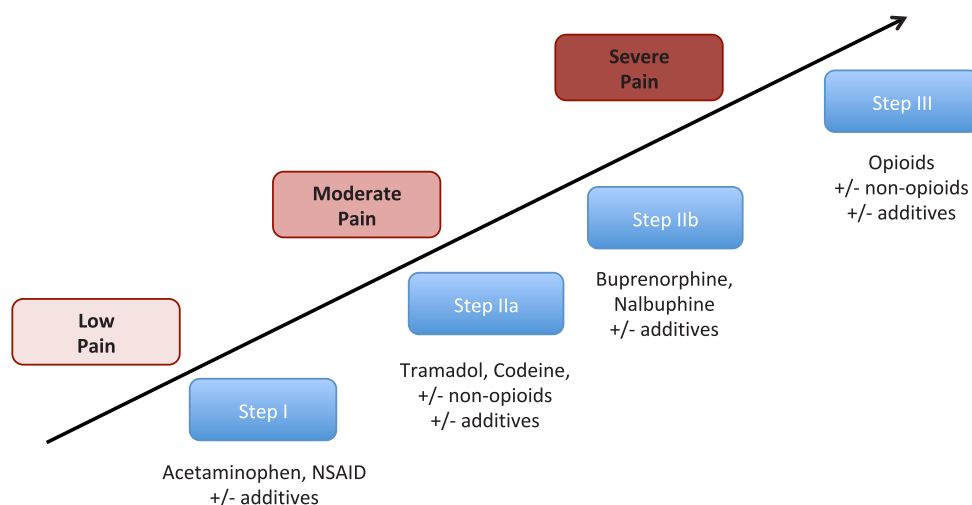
Severe Pain

Step III

Opioids
+/- non-opioids
+/- additives

Moderate Pain

Step IIb

Buprenorphine, Nalbuphine
+/- additives

Low Pain

Step IIa

Tramadol, Codeine,
+/- non-opioids
+/- additives

Step I

Acetaminophen, NSAID
+/- additives